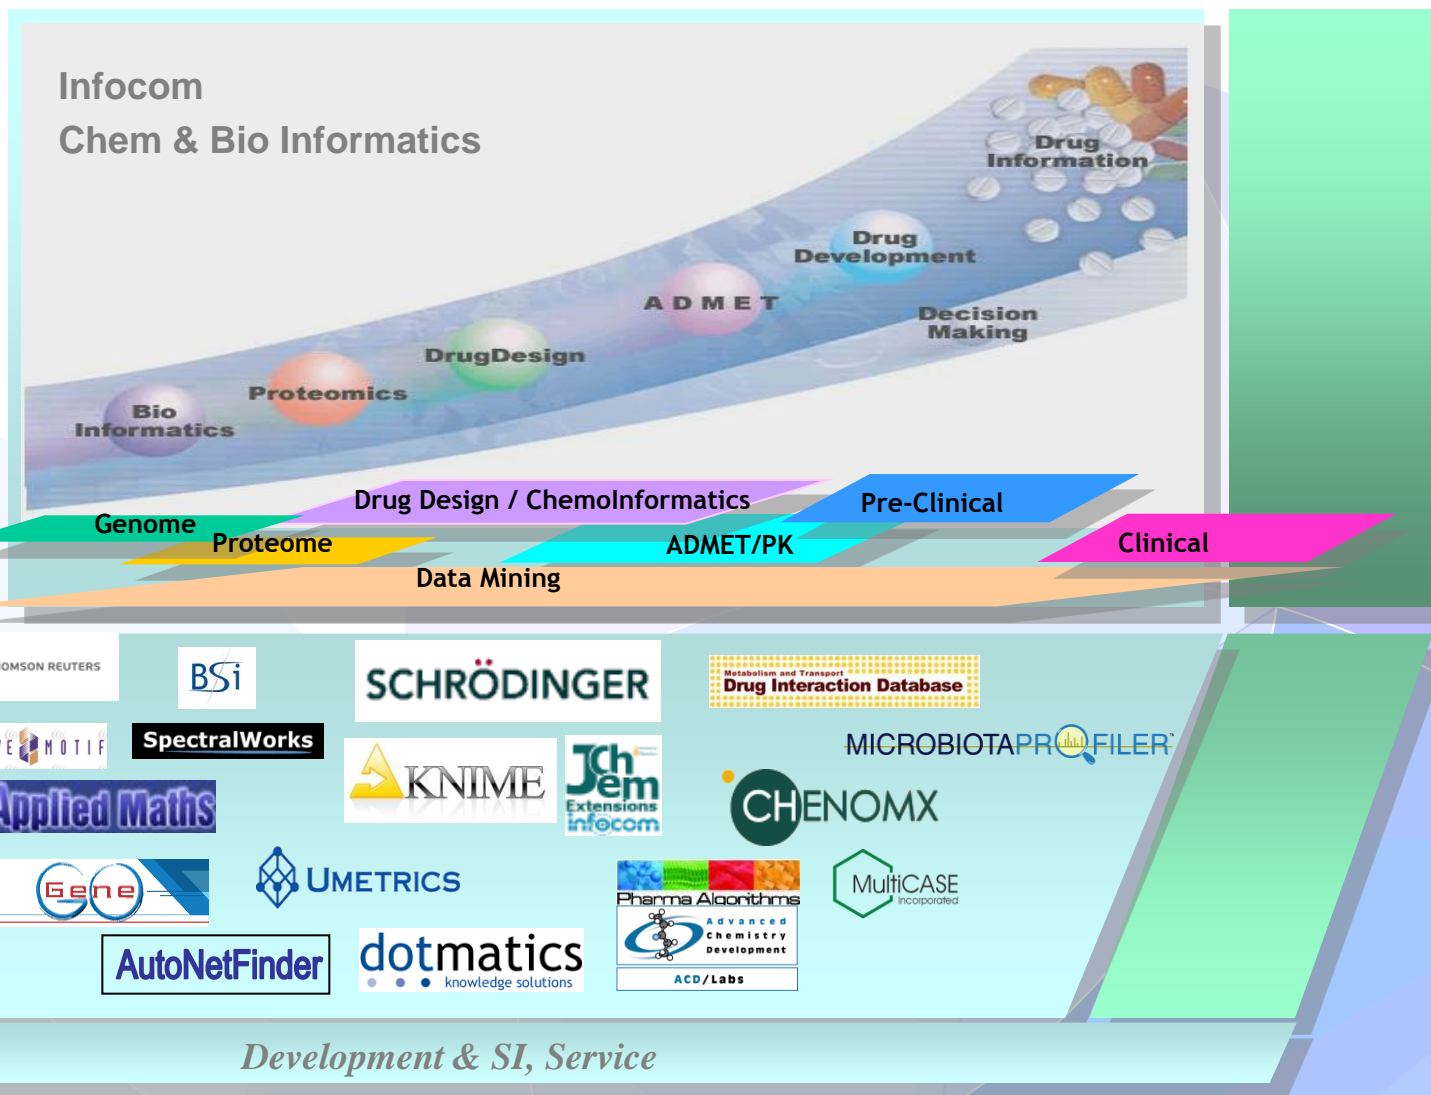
Infocom
Chem & Bio Informatics

Drug Information

Drug Development

Decision Making

ADMET

DrugDesign

Proteomics

Bio Informatics

Drug Design / ChemoInformatics

Pre-Clinical

Genome

Proteome

ADMET/PK

Clinical

Data Mining

OMSON REUTERS

BSi

SCHRÖDINGER

Metabolism and Transport
Drug Interaction Database

E MOTIF

SpectralWorks

KNIME

JChem Extensions infocom

MICROBIOTAPROFILER

Applied Maths

CHENOMX

Gene

UMETRICS

Pharma Algorithms

MultiCASE Incorporated

Advanced Chemistry Development

ACD/Labs

AutoNetFinder

dotmatics
knowledge solutions

Development & SI, Service